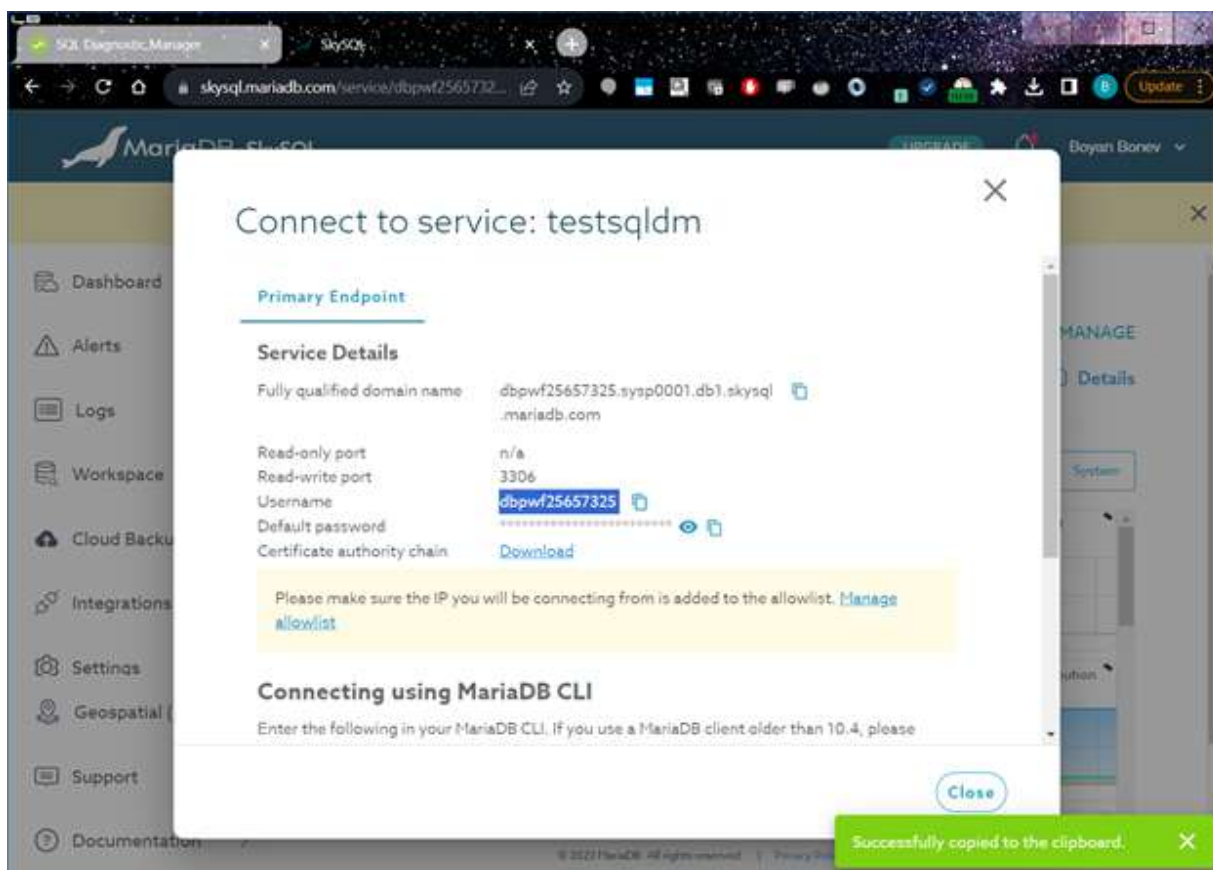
SQL Diagnostic Manager
SkySQL
skysql.mariadb.com/service/dbpwf2565732...
Update
MariaDB SkySQL
UPGRADE
Boyan Bonev
Dashboard
Alerts
Logs
Workspace
Cloud Backu
Integrations
Settings
Geospatial
Support
Documentation
MANAGE
Details
System
Connect to service: testsqldm
Primary Endpoint
Service Details
Fully qualified domain name dbpwf25657325.sysp0001.db1.skysql.mariadb.com
Read-only port n/a
Read-write port 3306
Username dbpwf25657325
Default password ••••••••••••••••••••••••
Certificate authority chain Download
Please make sure the IP you will be connecting from is added to the allowlist. Manage allowlist
Connecting using MariaDB CLI
Enter the following in your MariaDB CLI. If you use a MariaDB client older than 10.4, please
Close
© 2022 MariaDB. All rights reserved | Privacy Po
Successfully copied to the clipboard.